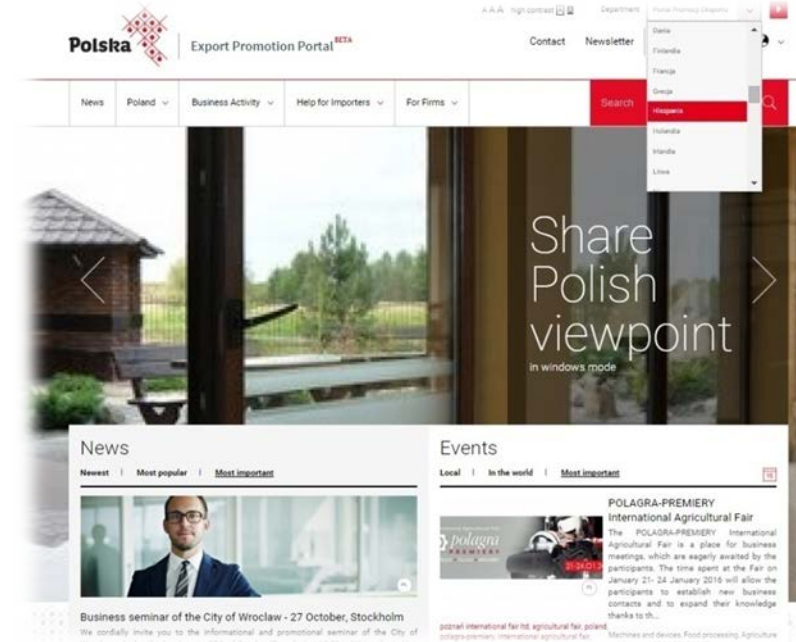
Polska | Export Promotion Portal BETA

A A A high contrast Department Polish Promotion Departm

Contact Newsletter

Dania
Finlandia
Francja
Grecja
Hiszpania
Holandia
Irlandia
Litwa

News Poland Business Activity Help for Importers For Firms Search

Share Polish viewpoint
in windows mode

News
Newest | Most popular | Most important

Business seminar of the City of Wroclaw - 27 October, Stockholm
We cordially invite you to the informational and promotional seminar of the City of

Events
Local | In the world | Most important

POLAGRA-PREMIERY International Agricultural Fair
The POLAGRA-PREMIERY International Agricultural Fair is a place for business meetings, which are eagerly awaited by the participants. The time spent at the Fair on January 21- 24 January 2016 will allow the participants to establish new business contacts and to expand their knowledge thanks to th...

polagra PREMIERY 21-24.01.2

poznań international fair ltd, agricultural fair, poland, polagra-premiery, international agricultural fair
Machines and devices, Food processing, Agriculture